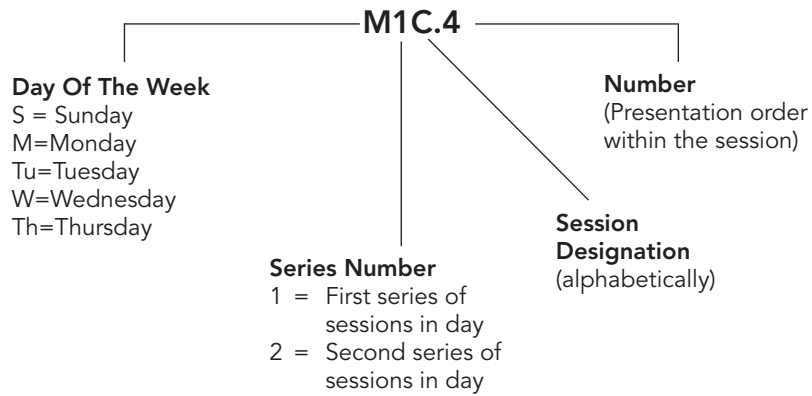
M1C.4

Day Of The Week
S = Sunday
M=Monday
Tu=Tuesday
W=Wednesday
Th=Thursday

Series Number
1 = First series of sessions in day
2 = Second series of sessions in day

Session Designation
(alphabetically)

Number
(Presentation order within the session)